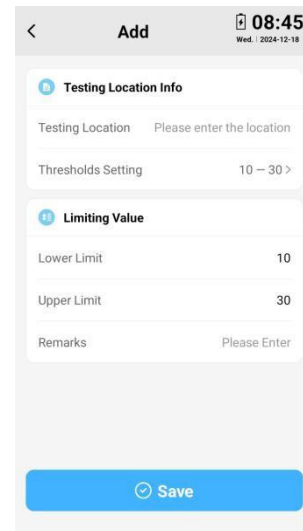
<

Add

08:45
Wed. | 2024-12-18

Testing Location Info

Testing Location Please enter the location

Thresholds Setting 10 — 30 >

Limiting Value

Lower Limit 10

Upper Limit 30

Remarks Please Enter

Save